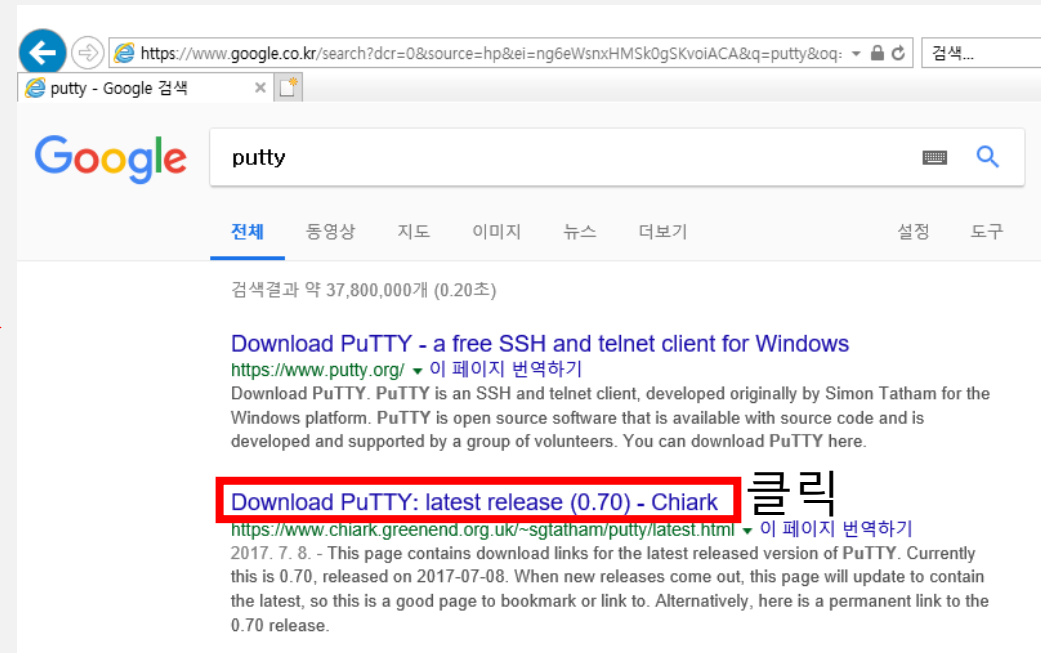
https://www.google.co.kr/search?dcr=0&source=hp&ei=ng6eWsnxHMSk0gSKvoiACA&q=putty&oq:

검색...

putty - Google 검색

Google

putty

전체 동영상 지도 이미지 뉴스 더보기 설정 도구

검색결과 약 37,800,000개 (0.20초)

Download PuTTY - a free SSH and telnet client for Windows
https://www.putty.org/ ▾ 이 페이지 번역하기
Download PuTTY. PuTTY is an SSH and telnet client, developed originally by Simon Tatham for the Windows platform. PuTTY is open source software that is available with source code and is developed and supported by a group of volunteers. You can download PuTTY here.

Download PuTTY: latest release (0.70) - Chiark 클릭
https://www.chiark.greenend.org.uk/~sgtatham/putty/latest.html ▾ 이 페이지 번역하기
2017. 7. 8. - This page contains download links for the latest released version of PuTTY. Currently this is 0.70, released on 2017-07-08. When new releases come out, this page will update to contain the latest, so this is a good page to bookmark or link to. Alternatively, here is a permanent link to the 0.70 release.